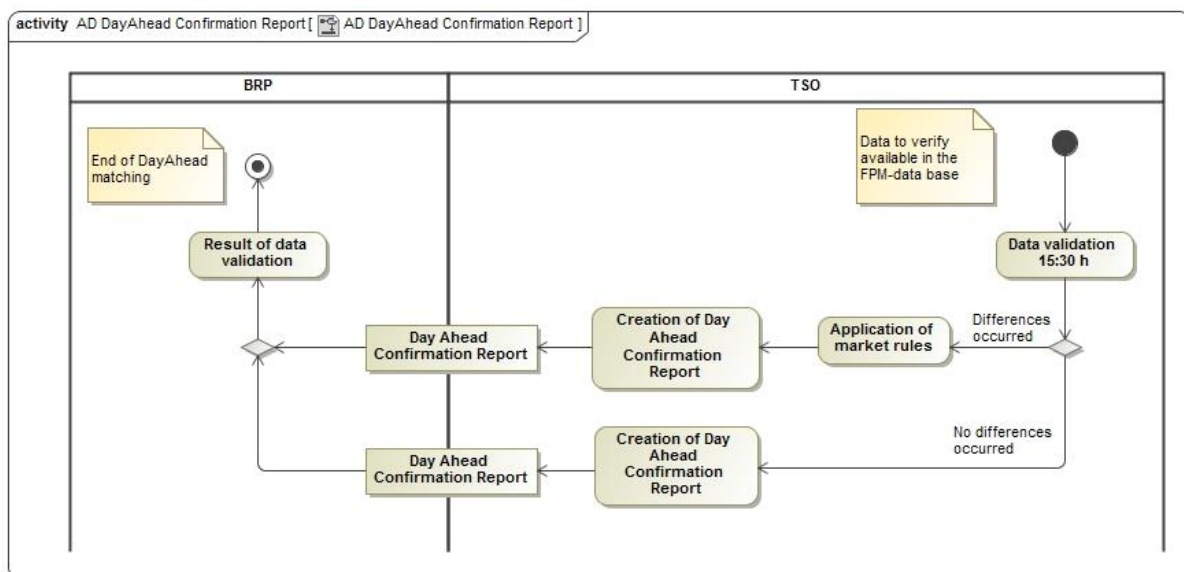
activity AD DayAhead Confirmation Report [ AD DayAhead Confirmation Report ]

BRP

TSO

End of DayAhead matching

Data to verify available in the FPM-data base

Result of data validation

Data validation 15:30 h

Day Ahead Confirmation Report

Creation of Day Ahead Confirmation Report

Application of market rules

Differences occurred

No differences occurred

Day Ahead Confirmation Report

Creation of Day Ahead Confirmation Report